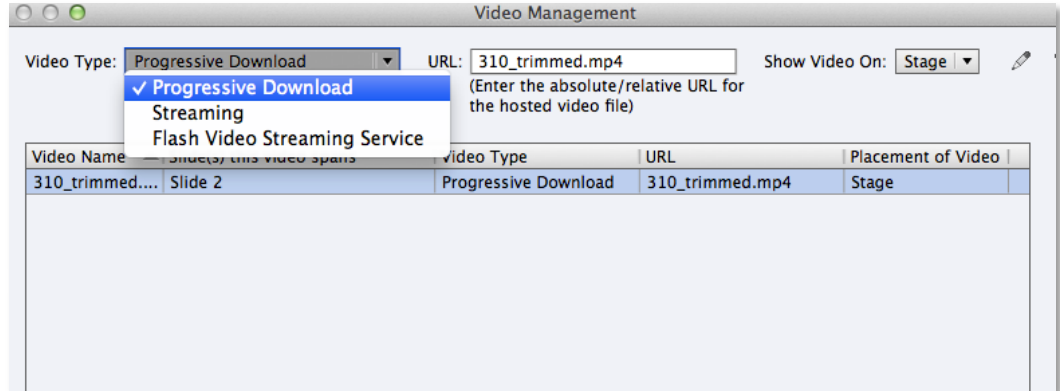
Video Management

Video Type: Progressive Download

✓ Progressive Download
Streaming
Flash Video Streaming Service

URL: 310_trimmed.mp4
(Enter the absolute/relative URL for the hosted video file)

Show Video On: Stage

| Video Name | Slide(s) this video spans | Video Type | URL | Placement of Video |
|---|---|---|---|---|
| 310_trimmed.... | Slide 2 | Progressive Download | 310_trimmed.mp4 | Stage |